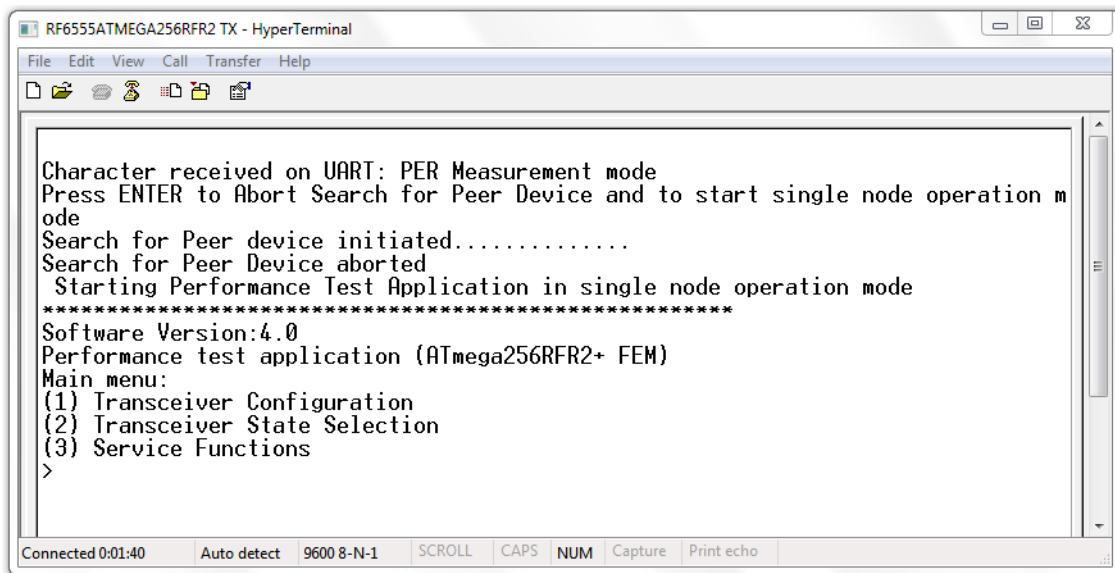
RF6555ATMEGA256RFR2 TX - HyperTerminal

File Edit View Call Transfer Help

Character received on UART: PER Measurement mode
Press ENTER to Abort Search for Peer Device and to start single node operation mode
Search for Peer device initiated.............
Search for Peer Device aborted
Starting Performance Test Application in single node operation mode
****************************************************
Software Version:4.0
Performance test application (ATmega256RFR2+ FEM)
Main menu:
(1) Transceiver Configuration
(2) Transceiver State Selection
(3) Service Functions
>

Connected 0:01:40 | Auto detect | 9600 8-N-1 | SCROLL | CAPS | NUM | Capture | Print echo